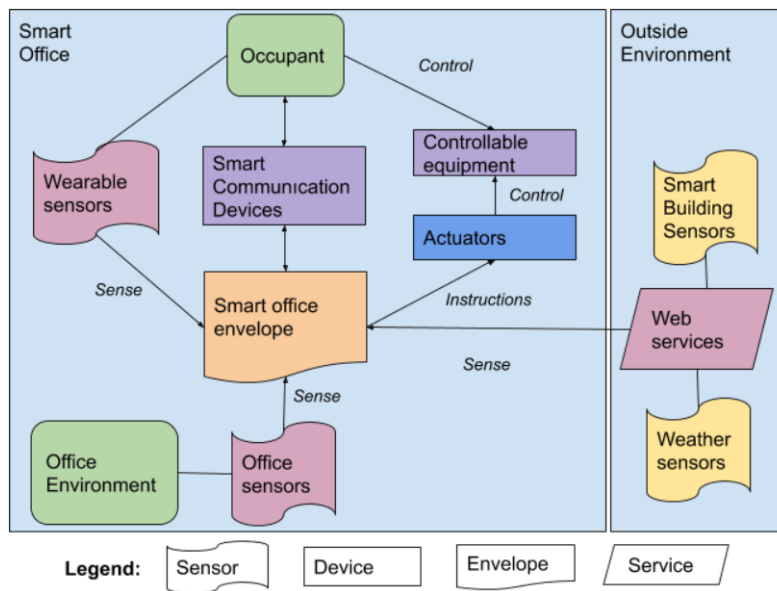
Smart Office

Occupant

Control

Controllable equipment

Wearable sensors

Smart Communication Devices

Control

Actuators

Sense

Smart office envelope

Instructions

Sense

Sense

Office Environment

Office sensors

Outside Environment

Smart Building Sensors

Web services

Weather sensors

Legend: Sensor Device Envelope Service